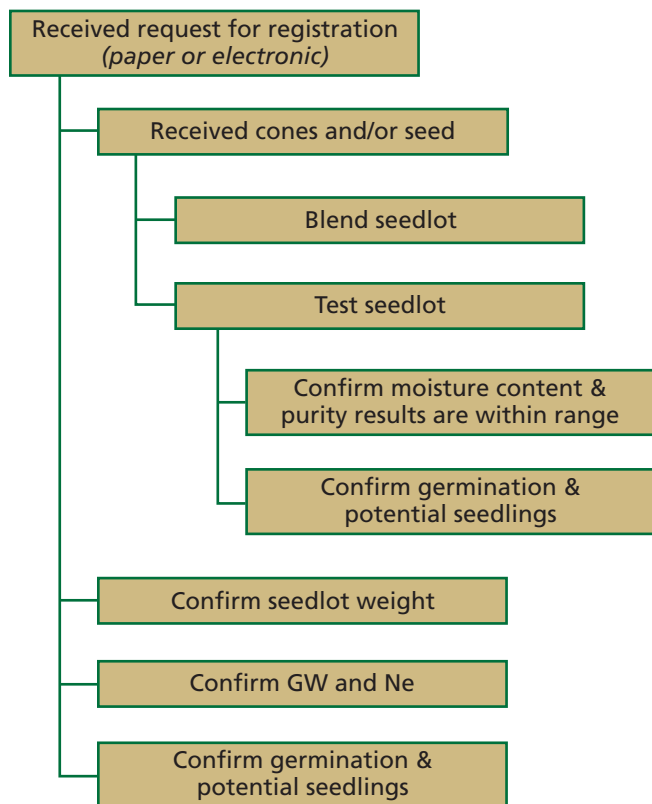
Received request for registration
*(paper or electronic)*

Received cones and/or seed

Blend seedlot

Test seedlot

Confirm moisture content & purity results are within range

Confirm germination & potential seedlings

Confirm seedlot weight

Confirm GW and Ne

Confirm germination & potential seedlings